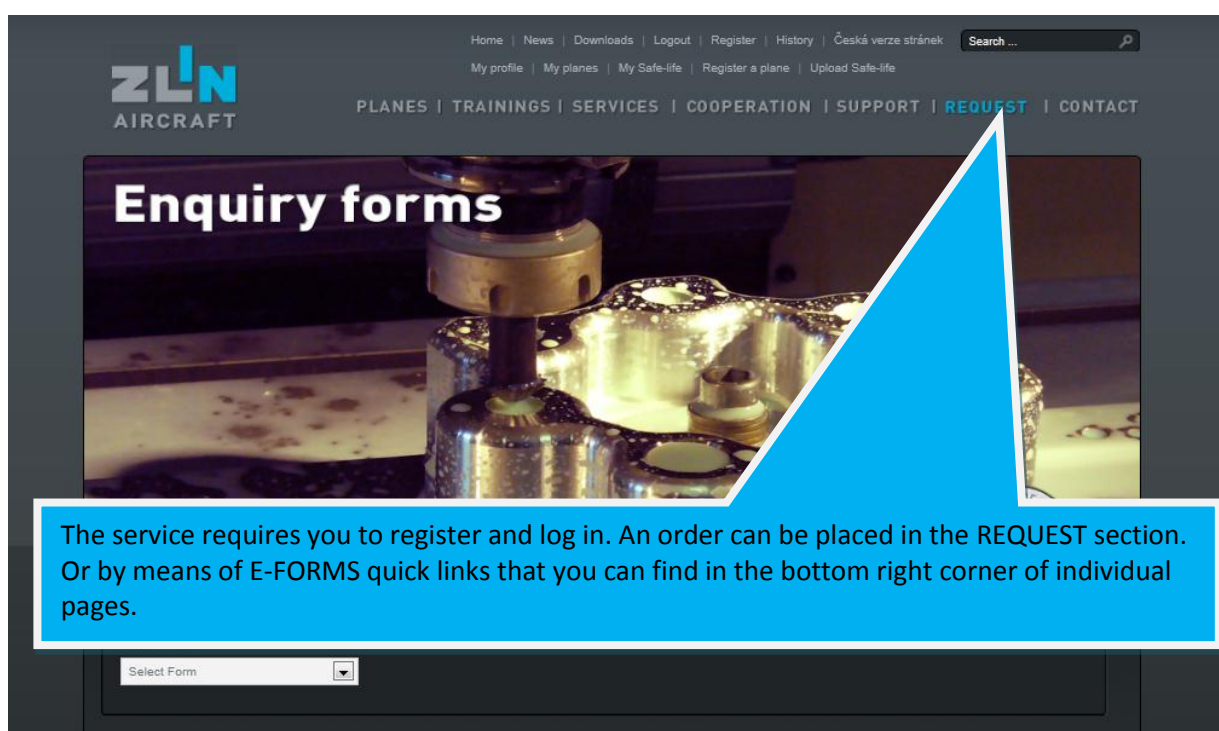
Home | News | Downloads | Logout | Register | History | Česká verze stránek

Search ...

My profile | My planes | My Safe-life | Register a plane | Upload Safe-life

ZLIN AIRCRAFT

PLANES | TRAININGS | SERVICES | COOPERATION | SUPPORT | REQUEST | CONTACT

Enquiry forms

The service requires you to register and log in. An order can be placed in the REQUEST section. Or by means of E-FORMS quick links that you can find in the bottom right corner of individual pages.

Select Form